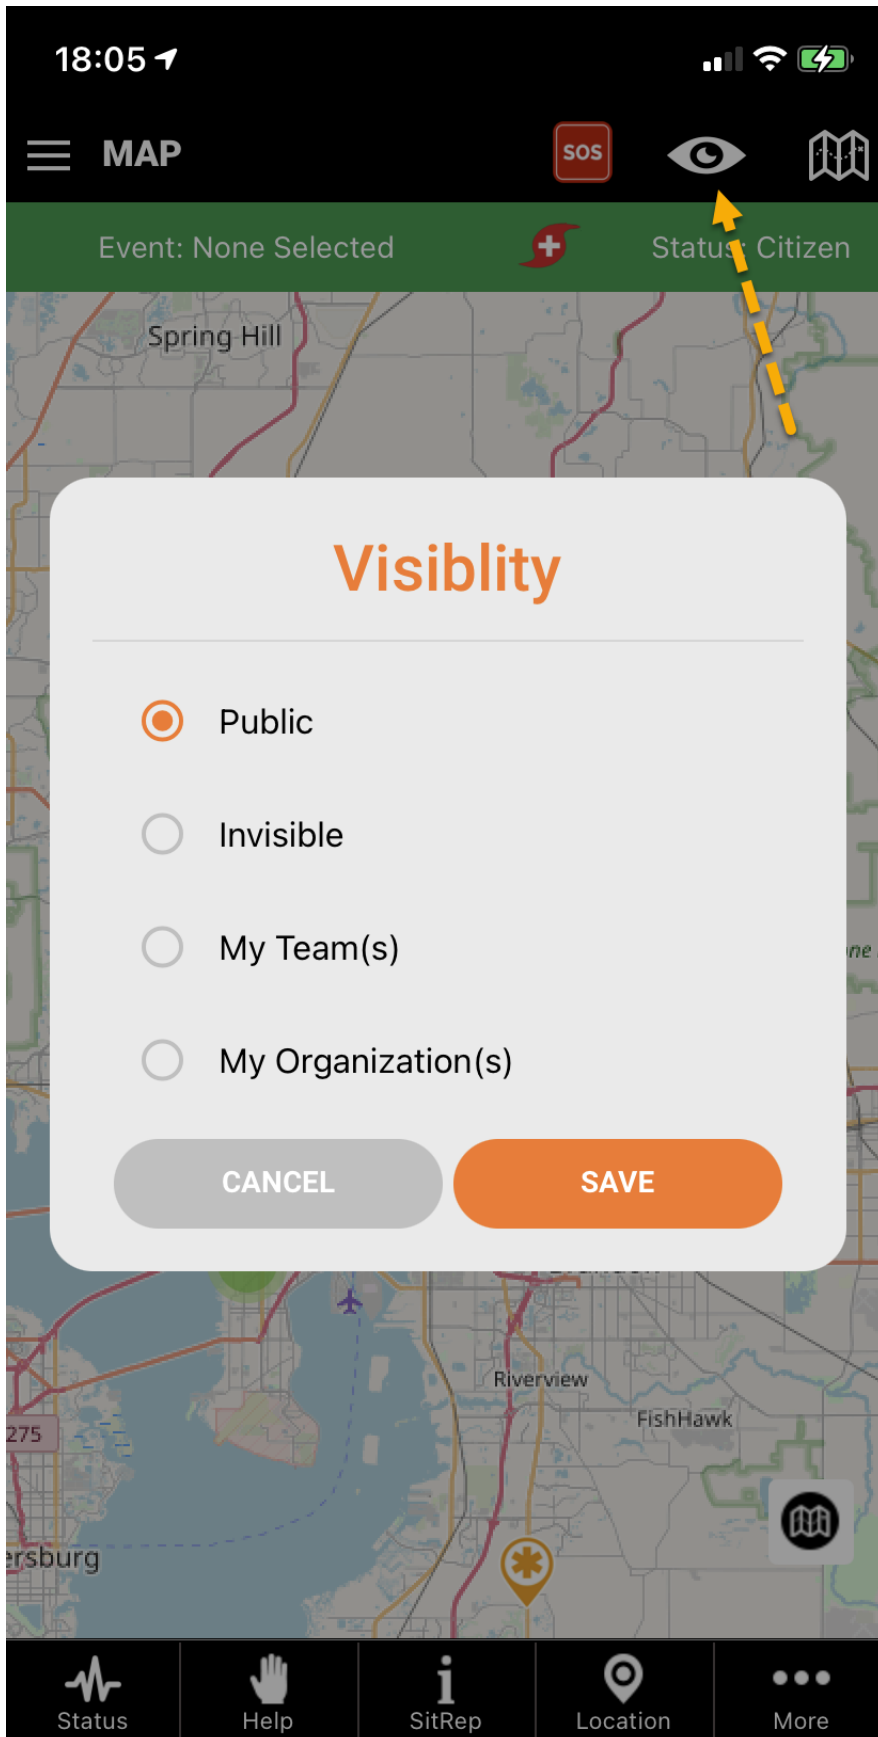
18:05

MAP

SOS

Event: None Selected

Status: Citizen

Spring Hill

Visiblity

Public

Invisible

My Team(s)

My Organization(s)

CANCEL

SAVE

Riverview

FishHawk

275

ersburg

Status

Help

SitRep

Location

More